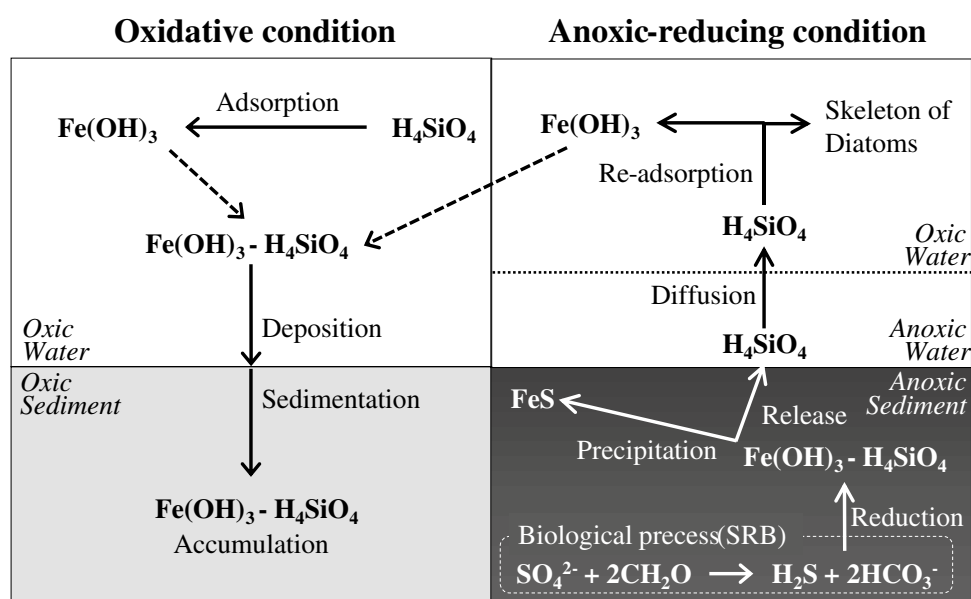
**Oxidative condition**

**Anoxic-reducing condition**

Adsorption

$Fe(OH)_3$

$H_4SiO_4$

$Fe(OH)_3 - H_4SiO_4$

Oxic Water

Deposition

Oxic Sediment

Sedimentation

$Fe(OH)_3 - H_4SiO_4$
Accumulation

$Fe(OH)_3$

Skeleton of Diatoms

Re-adsorption

$H_4SiO_4$

Oxic Water

Diffusion

$H_4SiO_4$

Anoxic Water

Anoxic Sediment

FeS

Release

Precipitation

$Fe(OH)_3 - H_4SiO_4$

Reduction

Biological precess(SRB)

$SO_4^{2-} + 2CH_2O \rightarrow H_2S + 2HCO_3^-$